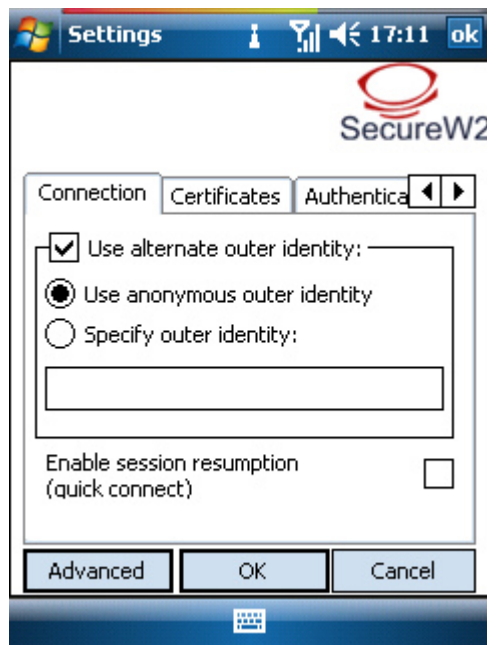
Settings 17:11 ok

SecureW2

Connection | Certificates | Authentica

Use alternate outer identity:

Use anonymous outer identity

Specify outer identity:

Enable session resumption (quick connect)

Advanced | OK | Cancel